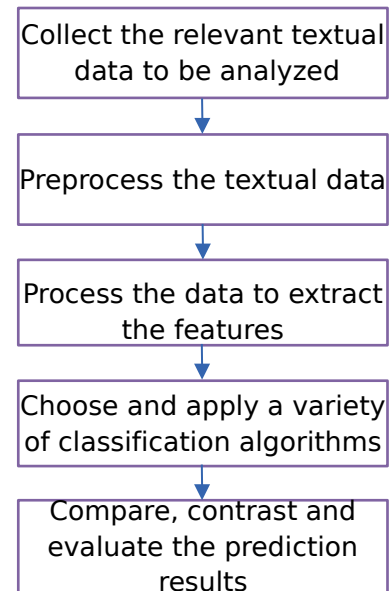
Collect the relevant textual data to be analyzed

Preprocess the textual data

Process the data to extract the features

Choose and apply a variety of classification algorithms

Compare, contrast and evaluate the prediction results